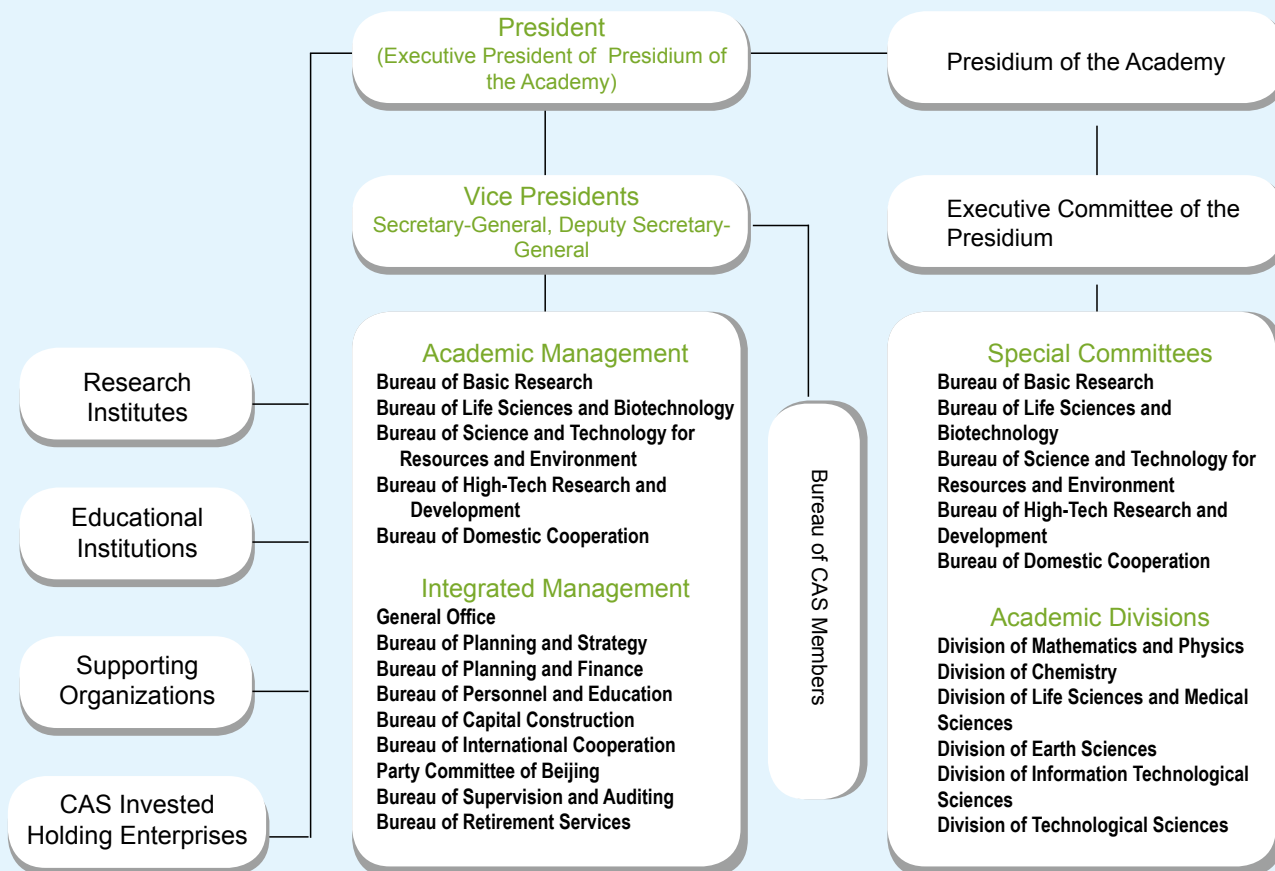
President
(Executive President of Presidium of the Academy)

Presidium of the Academy

Vice Presidents
Secretary-General, Deputy Secretary-General

Executive Committee of the Presidium

Research Institutes

Educational Institutions

Supporting Organizations

CAS Invested Holding Enterprises

Academic Management
Bureau of Basic Research
Bureau of Life Sciences and Biotechnology
Bureau of Science and Technology for Resources and Environment
Bureau of High-Tech Research and Development
Bureau of Domestic Cooperation

Integrated Management
General Office
Bureau of Planning and Strategy
Bureau of Planning and Finance
Bureau of Personnel and Education
Bureau of Capital Construction
Bureau of International Cooperation
Party Committee of Beijing
Bureau of Supervision and Auditing
Bureau of Retirement Services

Bureau of CAS Members

Special Committees
Bureau of Basic Research
Bureau of Life Sciences and Biotechnology
Bureau of Science and Technology for Resources and Environment
Bureau of High-Tech Research and Development
Bureau of Domestic Cooperation

Academic Divisions
Division of Mathematics and Physics
Division of Chemistry
Division of Life Sciences and Medical Sciences
Division of Earth Sciences
Division of Information Technological Sciences
Division of Technological Sciences